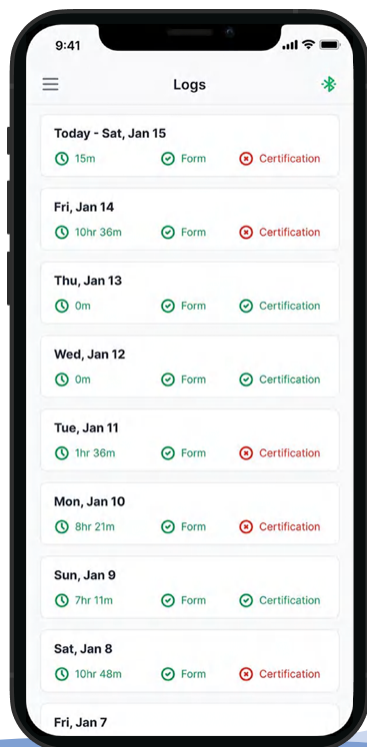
9:41

Logs

Today - Sat, Jan 15
15m Form Certification

Fri, Jan 14
10hr 36m Form Certification

Thu, Jan 13
0m Form Certification

Wed, Jan 12
0m Form Certification

Tue, Jan 11
1hr 36m Form Certification

Mon, Jan 10
8hr 21m Form Certification

Sun, Jan 9
7hr 11m Form Certification

Sat, Jan 8
10hr 48m Form Certification

Fri, Jan 7